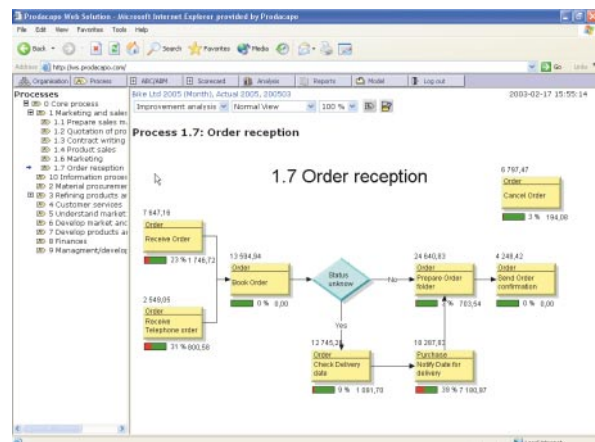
Prodacapo Web Solution - Microsoft Internet Explorer provided by Prodacapo

File Edit View Favorites Tools Help

Back Search Favorites Media

Address http://ws.prodacapo.com/ Go Links

Organisation Process ABC/ABM Scorecard Analysis Reports Model Log out

Processes
0 Core process
1 Marketing and sales
1.1 Prepare sales m
1.2 Quotation of pro
1.3 Contract writing
1.4 Product sales
1.6 Marketing
1.7 Order reception
10 Information proces
2 Material procuremer
3 Refining products ar
4 Customer services
5 Understand market
6 Develop market and
7 Develop products ar
8 Finances
9 Managment/develop

Bike Ltd 2005 (Month), Actual 2005, 200503

Improvement analysis Normal View 100 %

2003-02-17 15:55:14

Process 1.7: Order reception

1.7 Order reception

7 847,19
Order
Receive Order
23 % 1 746,72

2 548,05
Order
Receive Telephone order
31 % 800,58

13 594,94
Order
Book Order
0 % 0,00

Status unknow

No

Yes

12 745,28
Order
Check Delivery data
9 % 1 081,70

24 640,83
Order
Prepare Order folder
3 % 703,54

18 287,82
Purchase
Notify Date for delivery
39 % 7 100,87

6 797,47
Order
Cancel Order
3 % 194,08

4 248,42
Order
Send Order confirmation
0 % 0,00

Local intranet